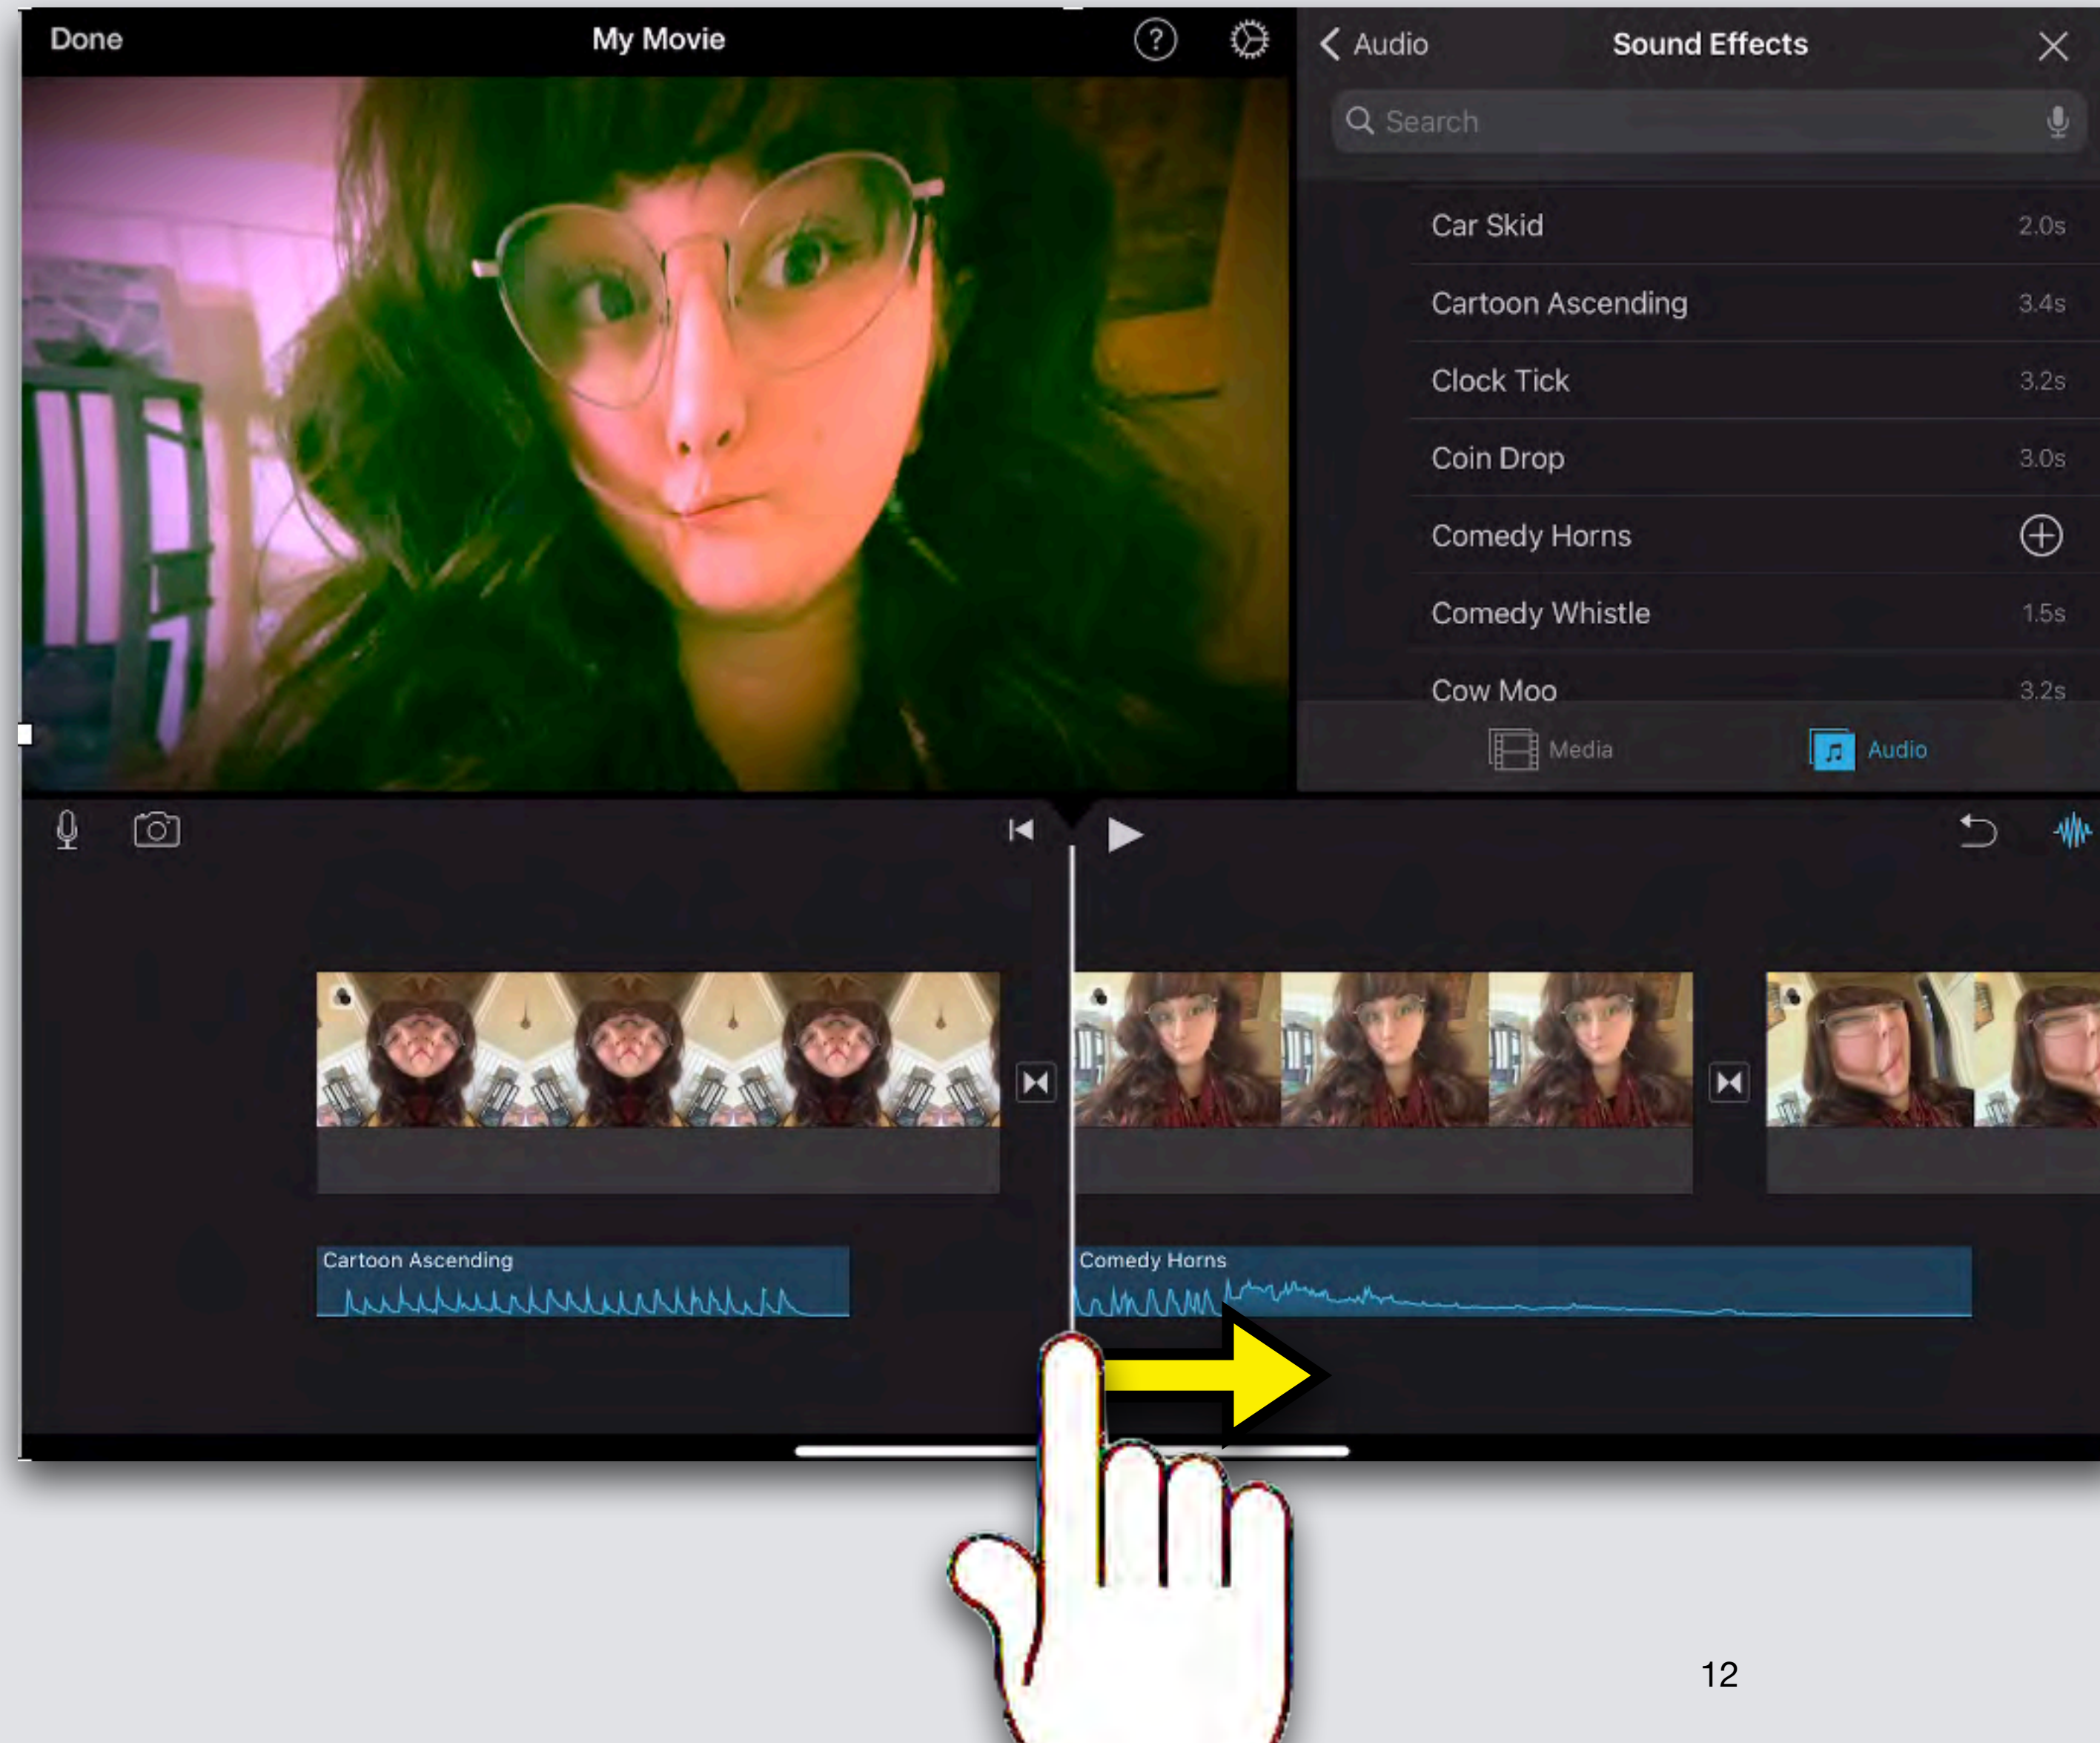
Done My Movie

< Audio Sound Effects

Search

| | |
|---|---|
| Car Skid | 2.0s |
| Cartoon Ascending | 3.4s |
| Clock Tick | 3.2s |
| Coin Drop | 3.0s |
| Comedy Horns | |
| Comedy Whistle | 1.5s |
| Cow Moo | 3.2s |

Media Audio

Cartoon Ascending

Comedy Horns

12